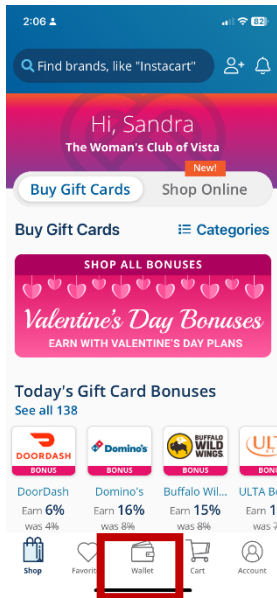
2:06

Find brands, like "Instacart"

Hi, Sandra
The Woman's Club of Vista

New!

Buy Gift Cards

Shop Online

Buy Gift Cards

Categories

SHOP ALL BONUSES
Valentine's Day Bonuses
EARN WITH VALENTINE'S DAY PLANS

Today's Gift Card Bonuses

See all 138

DOORDASH
BONUS
DoorDash
Earn 6%
was 4%

Domino's
BONUS
Domino's
Earn 16%
was 8%

BUFFALO WILD WINGS
BONUS
Buffalo Wil...
Earn 15%
was 8%

ULT
BONUS
ULTA Be
Earn 7
was 

Shop
Favorit
Wallet
Cart
Account